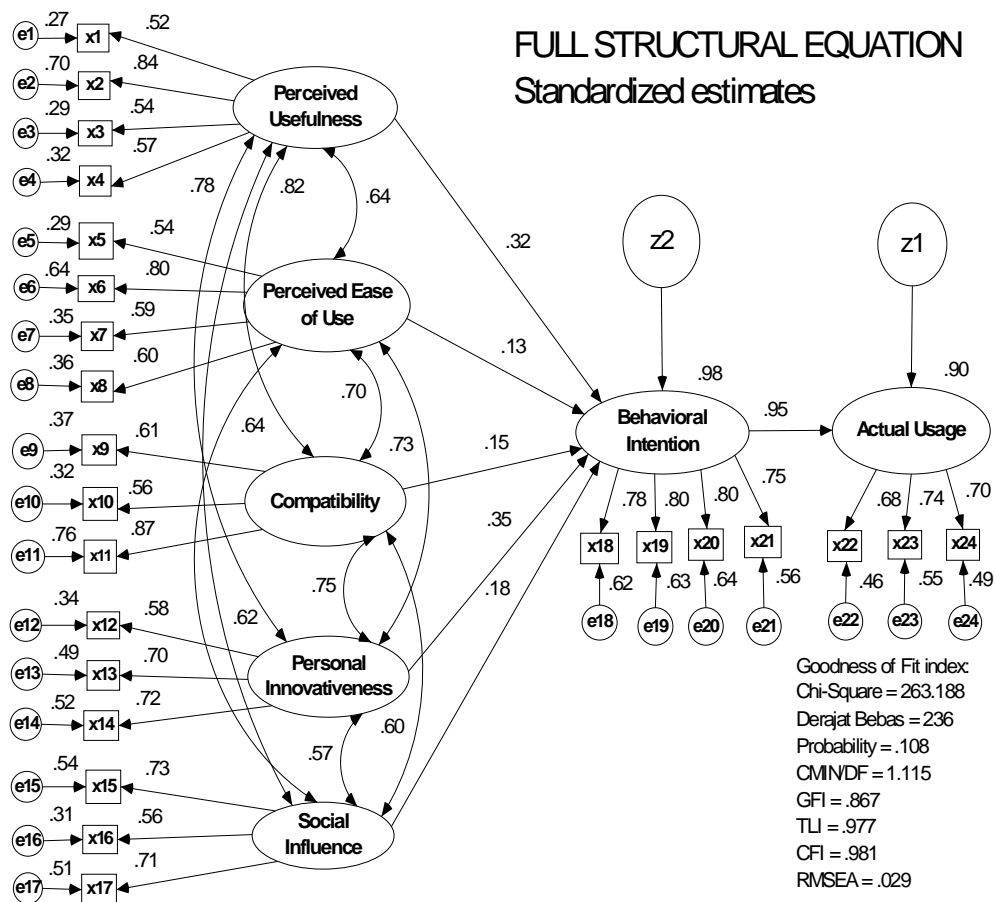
FULL STRUCTURAL EQUATION
Standardized estimates

e1 .27 x1 .52
e2 .70 x2 .84
e3 .29 x3 .54
e4 .32 x4 .57
Perceived Usefulness

.78 .82 .64

e5 .29 x5 .54
e6 .64 x6 .80
e7 .35 x7 .59
e8 .36 x8 .60
Perceived Ease of Use

.70 .73 .64

e9 .37 x9 .61
e10 .32 x10 .56
e11 .76 x11 .87
Compatibility

.75 .62

e12 .34 x12 .58
e13 .49 x13 .70
e14 .52 x14 .72
Personal Innovativeness

.57 .60

e15 .54 x15 .73
e16 .31 x16 .56
e17 .51 x17 .71
Social Influence

.32 .13 .15 .35 .18

z2
.98
Behavioral Intention
.78 .80 .80 .75
x18 x19 x20 x21
.62 .63 .64 .56
e18 e19 e20 e21

.95

z1
.90
Actual Usage
.68 .74 .70
x22 x23 x24
.46 .55 .49
e22 e23 e24

Goodness of Fit index:
Chi-Square = 263.188
Derajat Bebas = 236
Probability = .108
CMIN/DF = 1.115
GFI = .867
TLI = .977
CFI = .981
RMSEA = .029